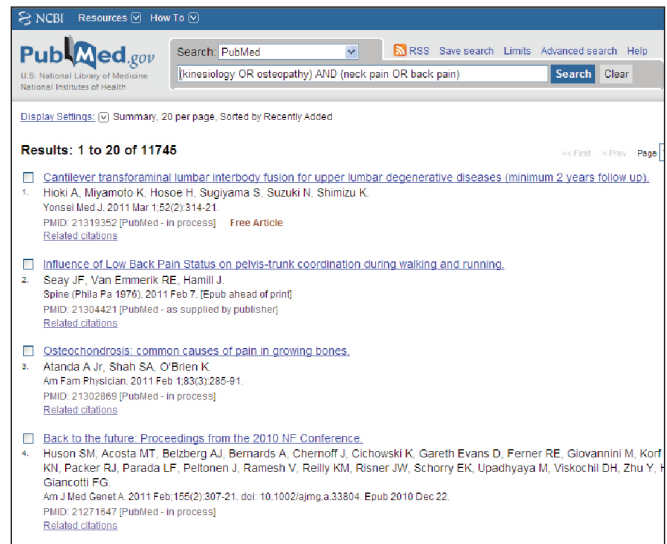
NCBI Resources How To

PubMed.gov
U.S. National Library of Medicine
National Institutes of Health

Search: PubMed
RSS Save search Limits Advanced search Help
(kinesiology OR osteopathy) AND (neck pain OR back pain)
Search Clear

Display Settings: Summary, 20 per page, Sorted by Recently Added

Results: 1 to 20 of 11745

<< First < Prev Page

1. Cantilever transforaminal lumbar interbody fusion for upper lumbar degenerative diseases (minimum 2 years follow up).
Hioki A, Miyamoto K, Hosoe H, Sugiyama S, Suzuki N, Shimizu K.
Yonsei Med J. 2011 Mar 1;52(2):314-21.
PMID: 21319352 [PubMed - in process] Free Article
Related citations

2. Influence of Low Back Pain Status on pelvis-trunk coordination during walking and running.
Seay JF, Van Emmerik RE, Hamill J.
Spine (Phila Pa 1976). 2011 Feb 7. [Epub ahead of print]
PMID: 21304421 [PubMed - as supplied by publisher]
Related citations

3. Osteochondrosis: common causes of pain in growing bones.
Atanda A Jr, Shah SA, O'Brien K.
Am Fam Physician. 2011 Feb 1;83(3):285-91.
PMID: 21302869 [PubMed - in process]
Related citations

4. Back to the future: Proceedings from the 2010 NF Conference.
Huson SM, Acosta MT, Belzberg AJ, Bernards A, Chernoff J, Cichowski K, Gareth Evans D, Ferner RE, Giovannini M, Korf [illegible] KN, Packer RJ, Parada LF, Peltonen J, Ramesh V, Reilly KM, Risner JW, Schorry EK, Upadhyaya M, Viskochil DH, Zhu Y, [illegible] Giancotti FG.
Am J Med Genet A. 2011 Feb;155(2):307-21. doi: 10.1002/ajmg.a.33804. Epub 2010 Dec 22.
PMID: 21271647 [PubMed - in process]
Related citations